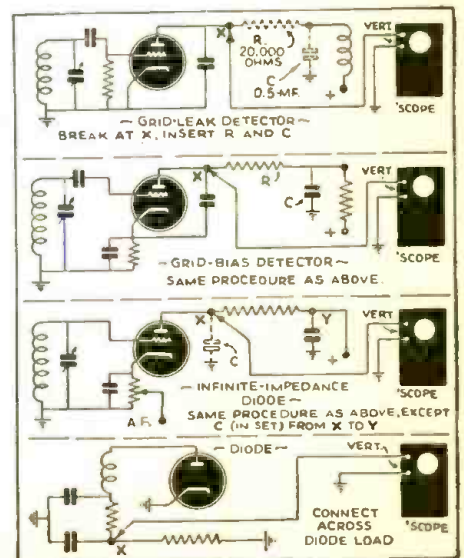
X
R
20,000 OHMS
C
0.5-MF.
+
VERT
'SCOPE
~ GRID-LEAK DETECTOR ~
BREAK AT X, INSERT R AND C

X
R
C
+
VERT
'SCOPE
~ GRID-BIAS DETECTOR ~
SAME PROCEDURE AS ABOVE.

X
C
Y
+
VERT
'SCOPE
~ INFINITE-IMPEDANCE DIODE ~
A.F.
SAME PROCEDURE AS ABOVE, EXCEPT C (IN SET) FROM X TO Y

~ DIODE ~
VERT.
X
CONNECT ACROSS DIODE LOAD
'SCOPE